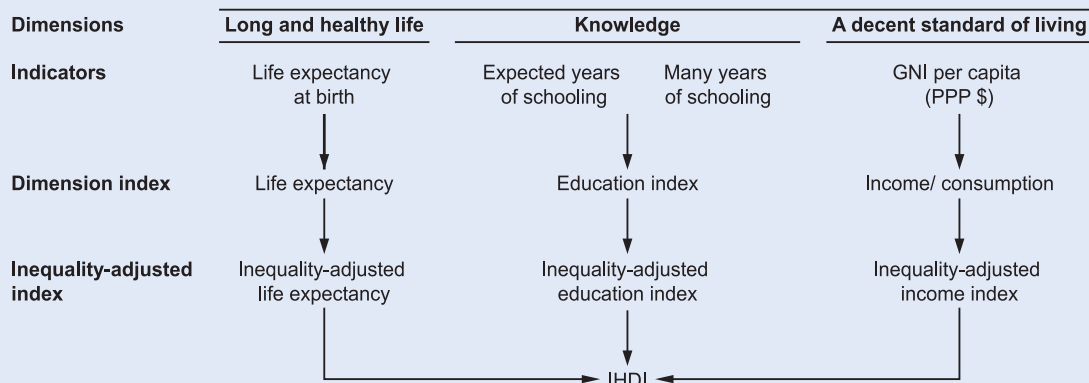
| Dimensions | Long and healthy life | Knowledge | A decent standard of living |
|---|---|---|---|
| Indicators | Life expectancy at birth | Expected years of schooling / Many years of schooling | GNI per capita (PPP $) |
| Dimension index | Life expectancy | Education index | Income/ consumption |
| Inequality-adjusted index | Inequality-adjusted life expectancy | Inequality-adjusted education index | Inequality-adjusted income index |

IHDI